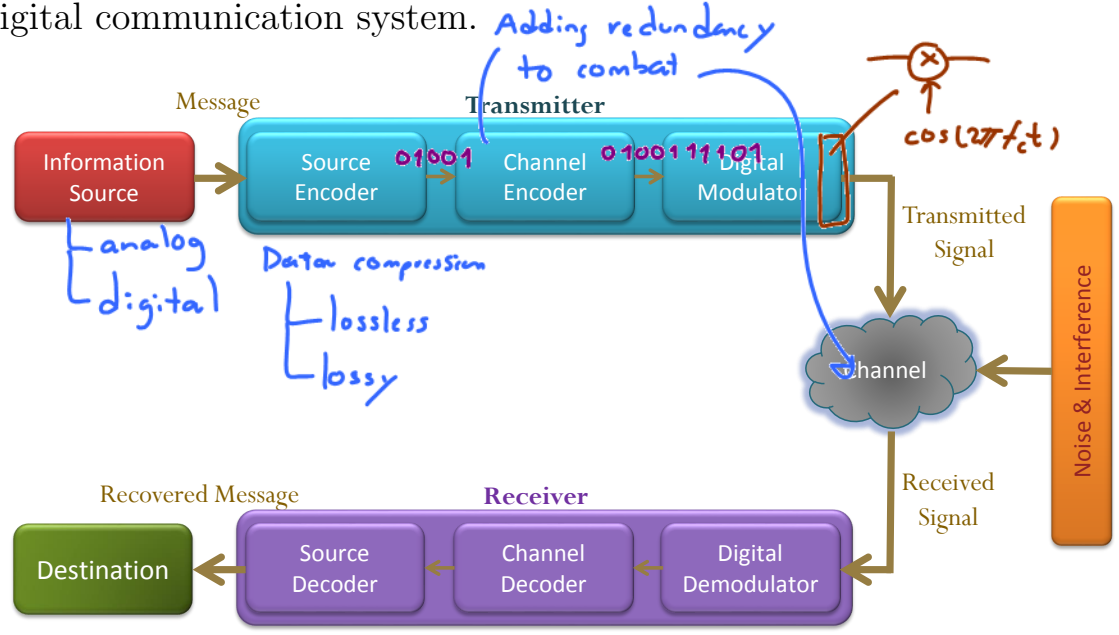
igital communication system.

Adding redundancy to combat

Message

Transmitter

Information Source

Source Encoder

01001

Channel Encoder

0100111101

Digital Modulator

$\cos(2\pi f_c t)$

Transmitted Signal

analog
digital

Data compression
lossless
lossy

Channel

Noise & Interference

Received Signal

Recovered Message

Receiver

Destination

Source Decoder

Channel Decoder

Digital Demodulator